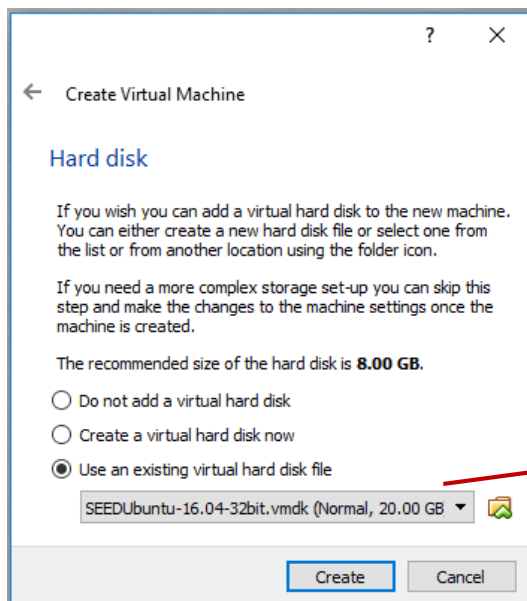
?
×

Create Virtual Machine

Hard disk

If you wish you can add a virtual hard disk to the new machine. You can either create a new hard disk file or select one from the list or from another location using the folder icon.

If you need a more complex storage set-up you can skip this step and make the changes to the machine settings once the machine is created.

The recommended size of the hard disk is **8.00 GB**.

Do not add a virtual hard disk

Create a virtual hard disk now

Use an existing virtual hard disk file

SEEDUbuntu-16.04-32bit.vmdk (Normal, 20.00 GB

Create

Cancel